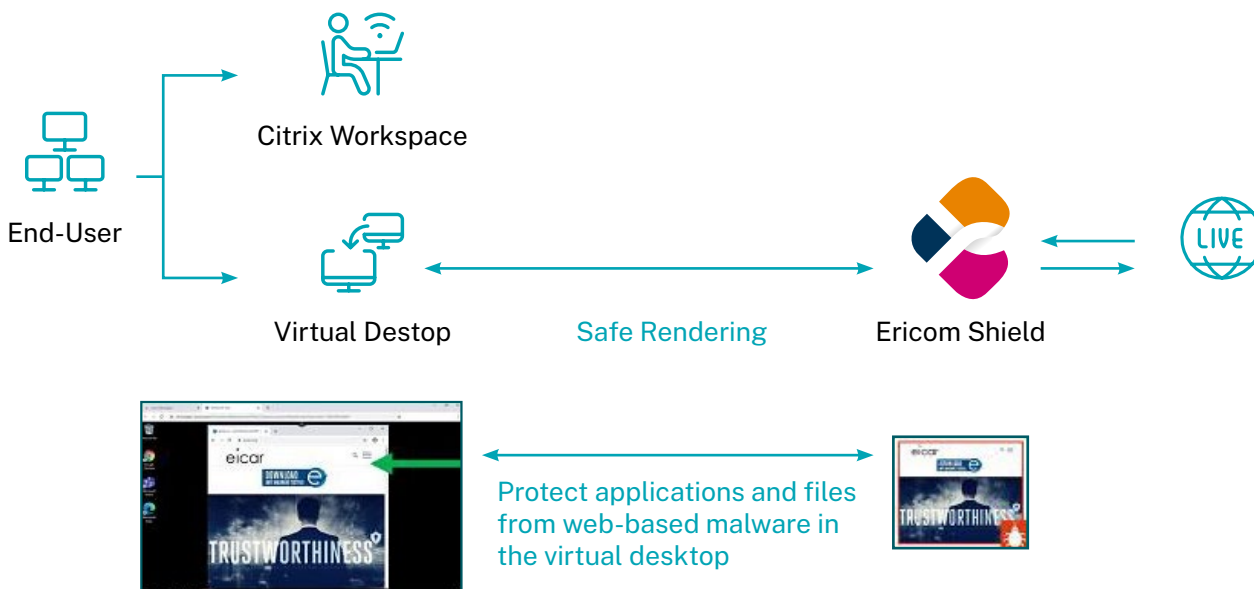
Citrix Workspace

End-User

Virtual Destop

Safe Rendering

Ericom Shield

LIVE

eicar

DOWNLOAD

TRUSTWORTHINESS

Protect applications and files from web-based malware in the virtual desktop

eicar

TRUSTWORTHINESS